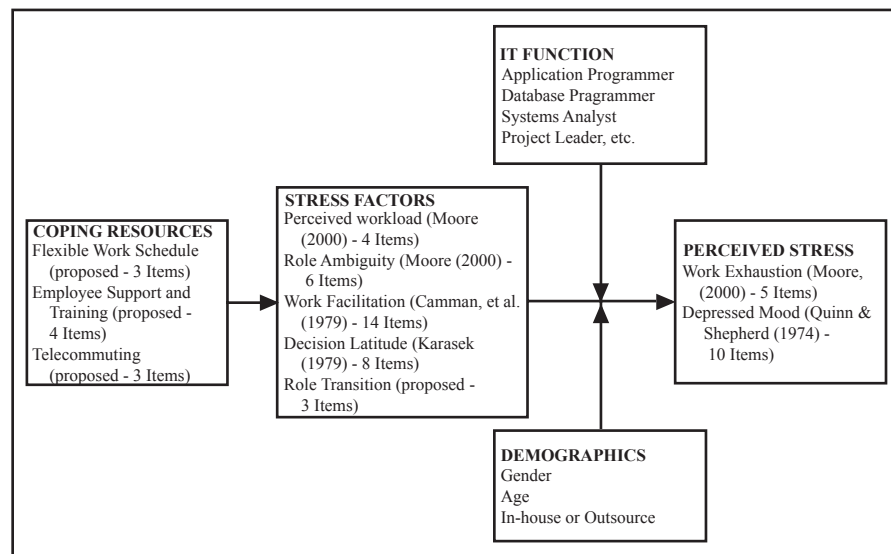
IT FUNCTION
Application Programmer
Database Pragrammer
Systems Analyst
Project Leader, etc.

COPING RESOURCES
Flexible Work Schedule (proposed - 3 Items)
Employee Support and Training (proposed - 4 Items)
Telecommuting (proposed - 3 Items)

STRESS FACTORS
Perceived workload (Moore (2000) - 4 Items)
Role Ambiguity (Moore (2000) - 6 Items)
Work Facilitation (Camman, et al. (1979) - 14 Items)
Decision Latitude (Karasek (1979) - 8 Items)
Role Transition (proposed - 3 Items)

PERCEIVED STRESS
Work Exhaustion (Moore, (2000) - 5 Items)
Depressed Mood (Quinn & Shepherd (1974) - 10 Items)

DEMOGRAPHICS
Gender
Age
In-house or Outsource